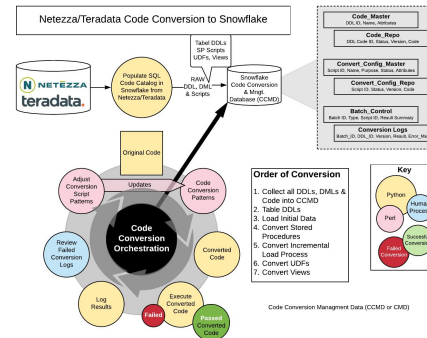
Netezza/Teradata Code Conversion to Snowflake

NETEZZA
teradata.

Populate SQL Code Catalog in Snowflake from Netezza/Teradata

RAW DDL, DML & Scripts

Tabel DDLs
SP Scripts
UDFs, Views

Snowflake Code Conversion & Mngt. Database (CCMD)

Code_Master
DDL ID, Name, Attributes

Code_Repo
DDL Code ID, Status, Version, Code

Convert_Config_Master
Script ID, Name, Purpose, Status, Attributes

Convert_Config_Repo
Script ID, Status, Version, Code

Batch_Control
Batch ID, Type, Script ID, Result Summary

Conversion Logs
Batch_ID, DDL_ID, Version, Result, Error_Me

Original Code

Updates

Adjust Conversion Script Patterns

Code Conversion Patterns

Code Conversion Orchestration

Review Failed Conversion Logs

Converted Code

Log Results

Execute Converted Code

Failed

Passed Converted Code

Order of Conversion

1. Collect all DDLs, DMLs & Code into CCMD
2. Table DDLs
3. Load Initial Data
4. Convert Stored Procedures
5. Convert Incremental Load Process
6. Convert UDFs
7. Convert Views

Key

Python

Perl

Huma Proces

Failed Conversion

Succes Conversi

Code Conversion Managment Data (CCMD or CMD)